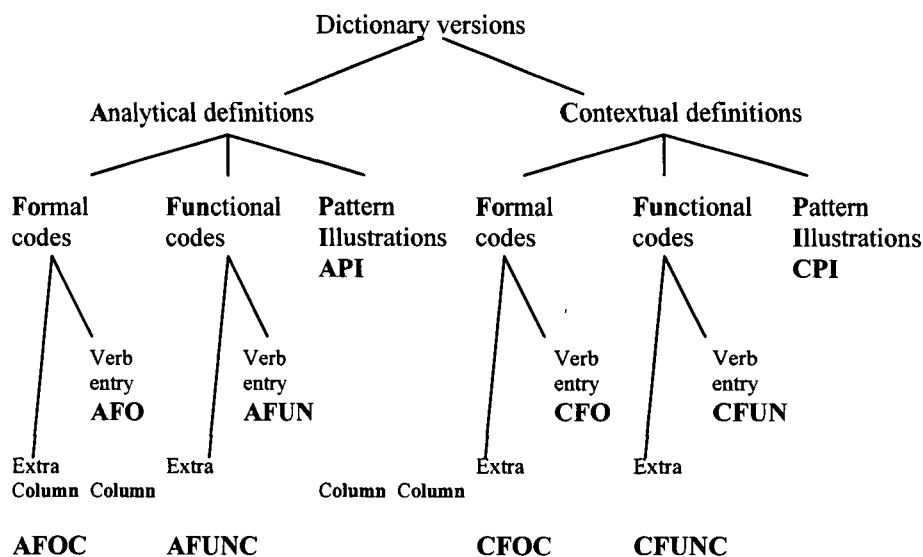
Dictionary versions

Analytical definitions

Contextual definitions

Formal codes

Functional codes

Pattern Illustrations API

Formal codes

Functional codes

Pattern Illustrations CPI

Verb entry AFO

Verb entry AFUN

Verb entry CFO

Verb entry CFUN

Extra Column Column

Extra

Column Column

Extra

Extra

AFOC

AFUNC

CFOC

CFUNC